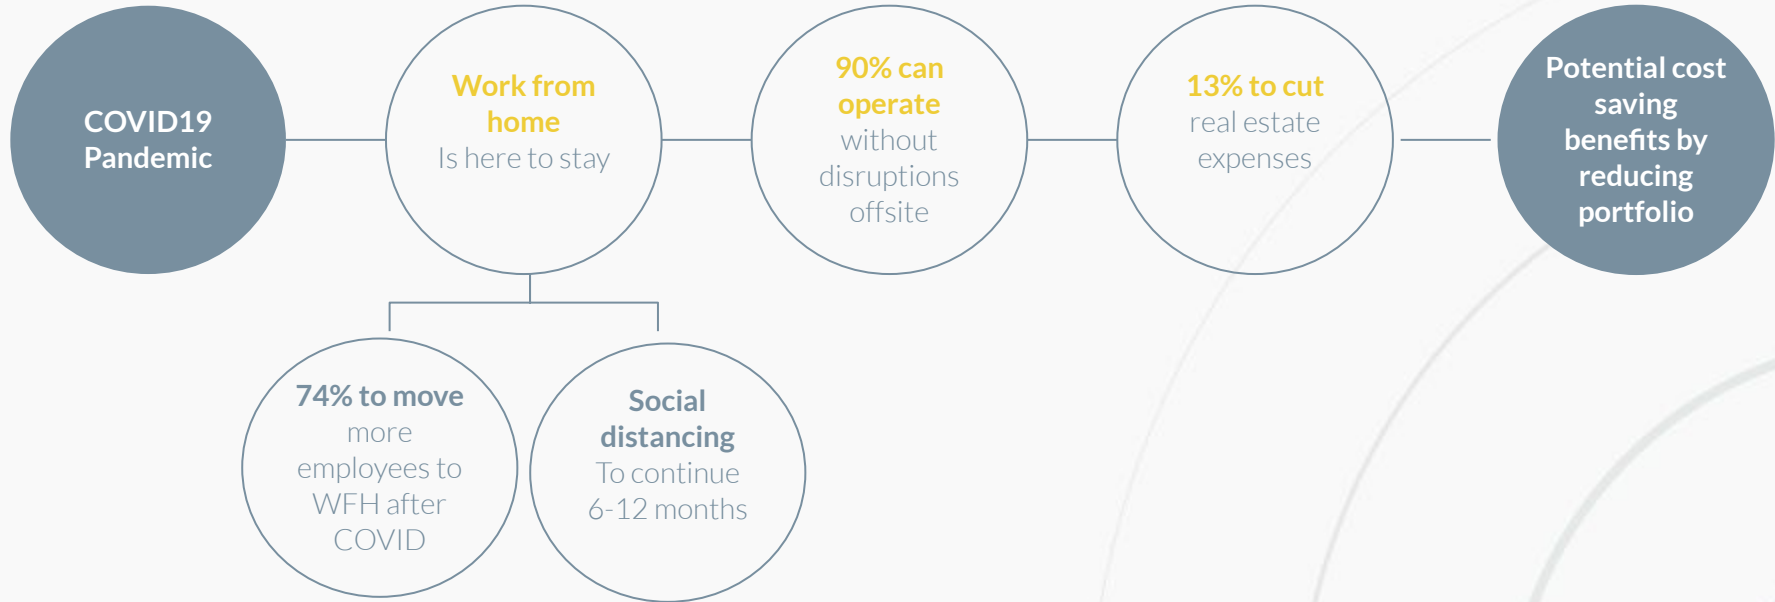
COVID19 Pandemic

Work from home
Is here to stay

90% can operate
without disruptions offsite

13% to cut
real estate expenses

Potential cost saving benefits by reducing portfolio

74% to move
more employees to WFH after COVID

Social distancing
To continue 6-12 months